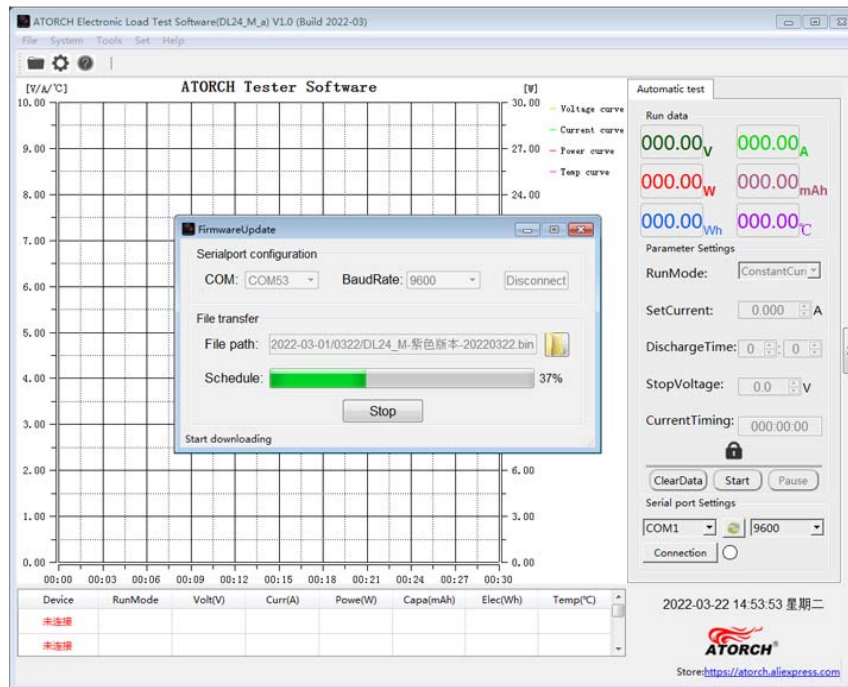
ATORCH Electronic Load Test Software(DL24_M_a) V1.0 (Build 2022-03)

File System Tools Set Help

[V/A/℃]

ATORCH Tester Software

[W]

10.00
9.00
8.00
7.00
6.00
5.00
4.00
3.00
2.00
1.00
0.00

30.00
27.00
24.00
6.00
3.00
0.00

Voltage curve
Current curve
Power curve
Temp curve

00:00 00:03 00:06 00:09 00:12 00:15 00:18 00:21 00:24 00:27 00:30

FirmwareUpdate

Serialport configuration

COM: COM53 BaudRate: 9600 Disconnect

File transfer

File path: 2022-03-01/0322/DL24_M-紫色版本-20220322.bin

Schedule: 37%

Stop

Start downloading

| Device | RunMode | Volt(V) | Curr(A) | Powe(W) | Capa(mAh) | Elec(Wh) | Temp(℃) |
|---|---|---|---|---|---|---|---|
| 未连接 | | | | | | | |
| 未连接 | | | | | | | |

Automatic test

Run data

000.00V 000.00A
000.00W 000.00mAh
000.00Wh 000.00℃

Parameter Settings

RunMode: ConstantCurr

SetCurrent: 0.000 A

DischargeTime: 0 : 0

StopVoltage: 0.0 V

CurrentTiming: 000:00:00

ClearData Start Pause

Serial port Settings

COM1 9600

Connection

2022-03-22 14:53:53 星期二

ATORCH®

Store:https://atorch.aliexpress.com